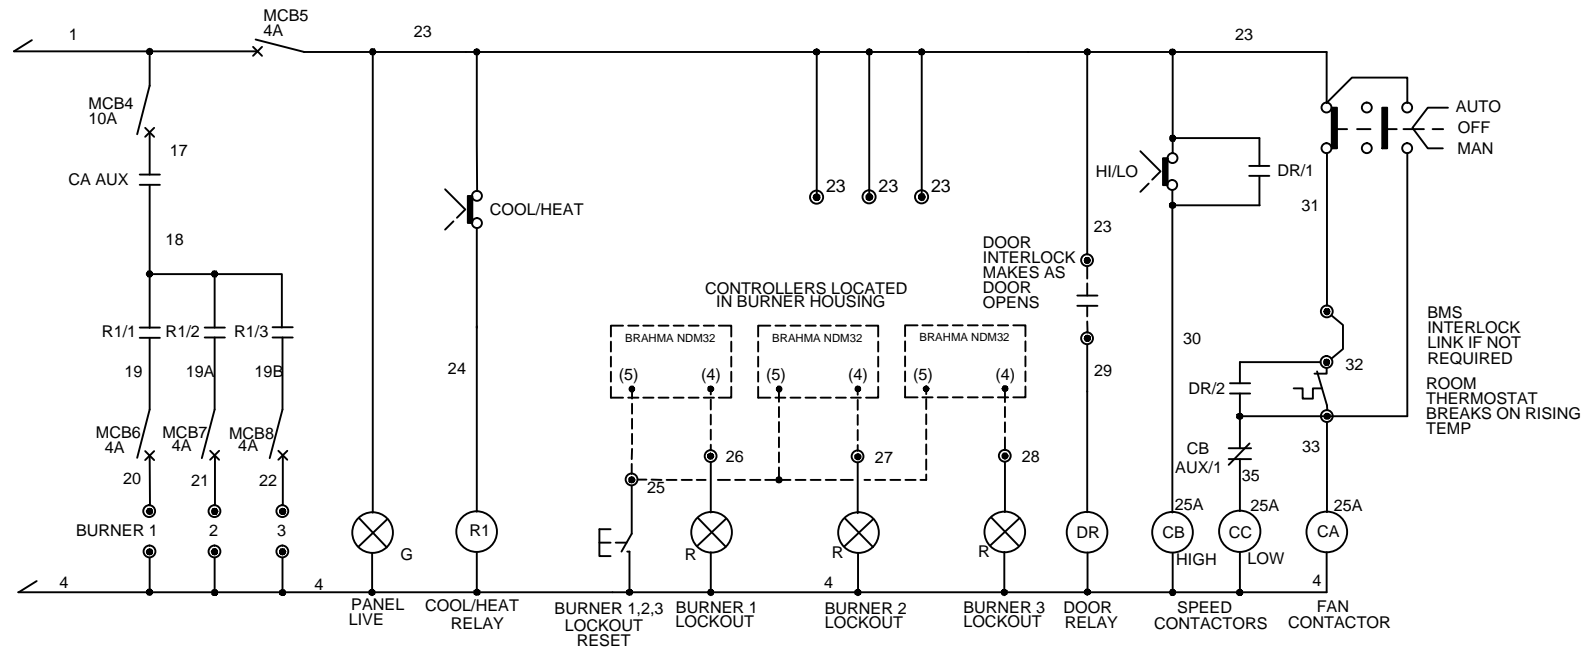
1
MCB5
4A
23
23
MCB4
10A
17
CA AUX
18
COOL/HEAT
23 23 23
23
DOOR INTERLOCK MAKES AS DOOR OPENS
HI/LO
DR/1
AUTO
OFF
MAN
31
CONTROLLERS LOCATED IN BURNER HOUSING
BRAHMA NDM32
BRAHMA NDM32
BRAHMA NDM32
(5) (4)
(5) (4)
(5) (4)
R1/1
R1/2
R1/3
19
19A
19B
24
29
30
BMS INTERLOCK LINK IF NOT REQUIRED
32
ROOM THERMOSTAT BREAKS ON RISING TEMP
DR/2
MCB6
4A
MCB7
4A
MCB8
4A
26
27
28
CB AUX/1
35
33
20
21
22
25
25A
25A
25A
BURNER 1
2
3
G
R1
R
R
R
DR
CB
CC
CA
HIGH
LOW
4
4
4
4
PANEL LIVE
COOL/HEAT RELAY
BURNER 1,2,3 LOCKOUT RESET
BURNER 1 LOCKOUT
BURNER 2 LOCKOUT
BURNER 3 LOCKOUT
DOOR RELAY
SPEED CONTACTORS
FAN CONTACTOR